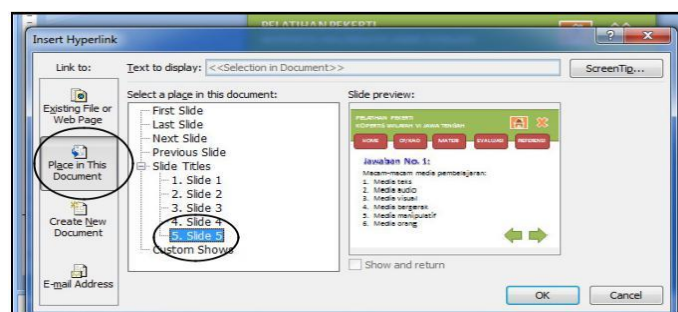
PELATIHAN PEKERTI

Insert Hyperlink

Link to:

Existing File or Web Page

Place in This Document

Create New Document

E-mail Address

Text to display: <<Selection in Document>>

ScreenTip...

Select a place in this document:

First Slide
Last Slide
Next Slide
Previous Slide
Slide Titles
1. Slide 1
2. Slide 2
3. Slide 3
4. Slide 4
5. Slide 5
Custom Shows

Slide preview:

PELATIHAN PEKERTI
KOPERTIS WILAYAH VI JAWA TENGAH

HOME
DIVIAO
MATERI
EVALUASI
REFERENSI

Jawaban No. 1:
Macam-macam media pembelajaran:
1. Media teks
2. Media audio
3. Media visual
4. Media bergerak
5. Media manipulatif
6. Media orang

Show and return

OK

Cancel